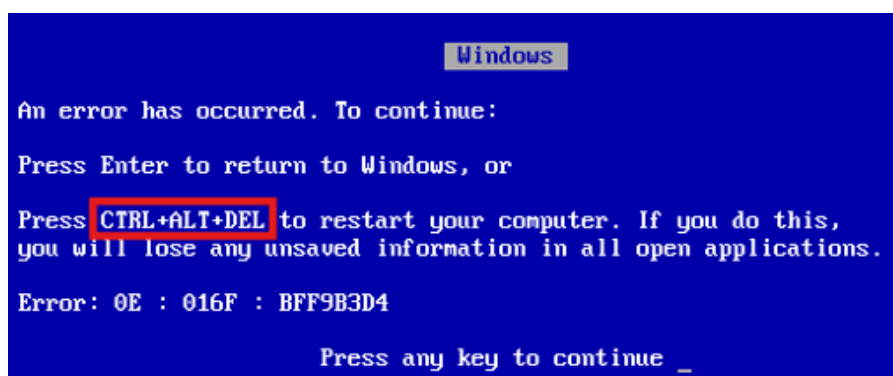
Windows

An error has occurred. To continue:

Press Enter to return to Windows, or

Press CTRL+ALT+DEL to restart your computer. If you do this, you will lose any unsaved information in all open applications.

Error: 0E : 016F : BFF9B3D4

Press any key to continue _